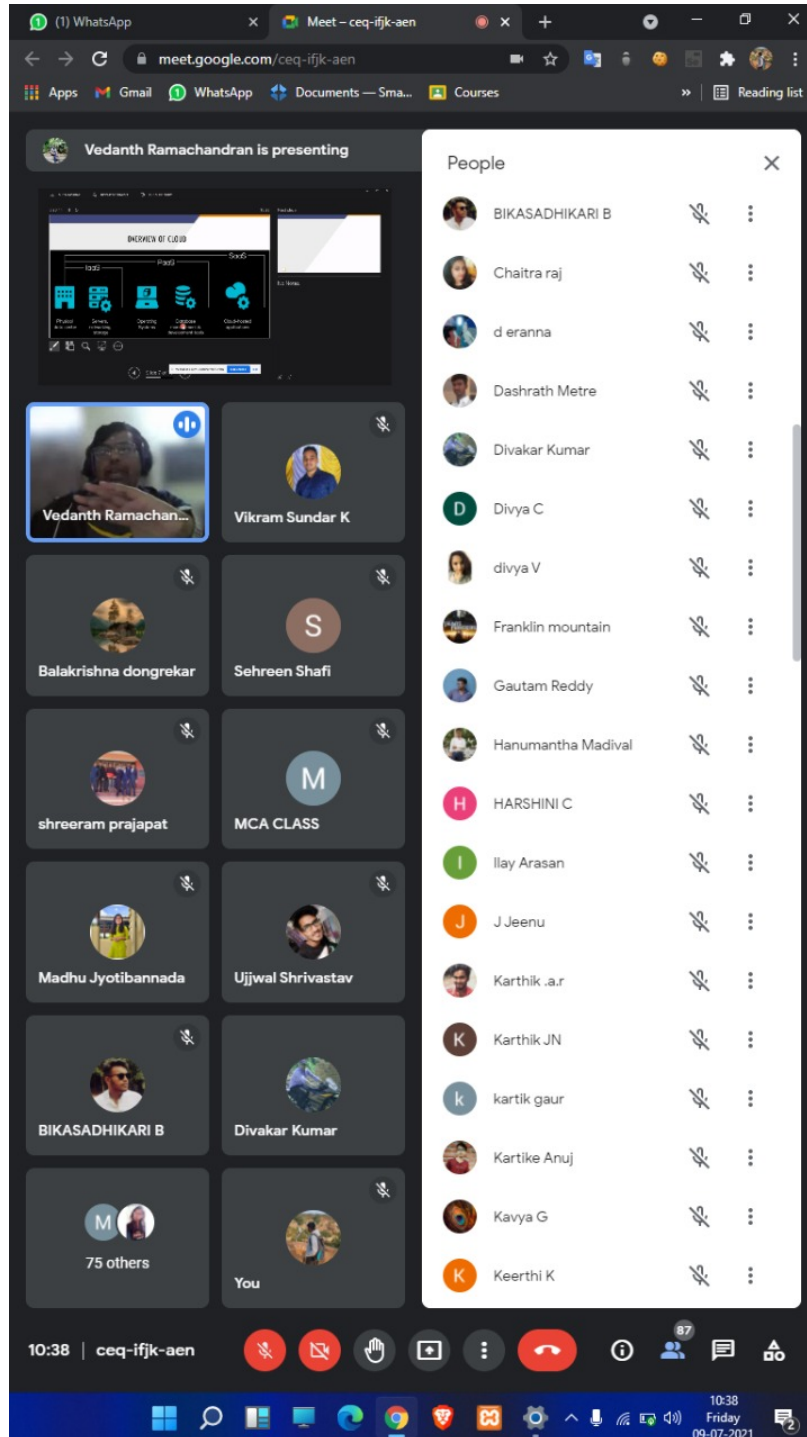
(1) WhatsApp
Meet – ceq-ifjk-aen
meet.google.com/ceq-ifjk-aen
Apps Gmail WhatsApp Documents — Sma... Courses
Reading list

Vedanth Ramachandran is presenting

OVERVIEW OF CLOUD
IaaS
PaaS
SaaS
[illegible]

Vedanth Ramachan...
Vikram Sundar K
Balakrishna dongrekar
S
Sehreen Shafi
shreeram prajapat
M
MCA CLASS
Madhu Jyotibannada
Ujjwal Shrivastav
BIKASADHIKARI B
Divakar Kumar
M
75 others
You

People
BIKASADHIKARI B
Chaitra raj
d eranna
Dashrath Metre
Divakar Kumar
D Divya C
divya V
Franklin mountain
Gautam Reddy
Hanumantha Madival
H HARSHINI C
I Ilay Arasan
J J Jeenu
Karthik .a.r
K Karthik JN
k kartik gaur
Kartike Anuj
Kavya G
K Keerthi K

10:38 | ceq-ifjk-aen
87

10:38
Friday
09-07-2021
2